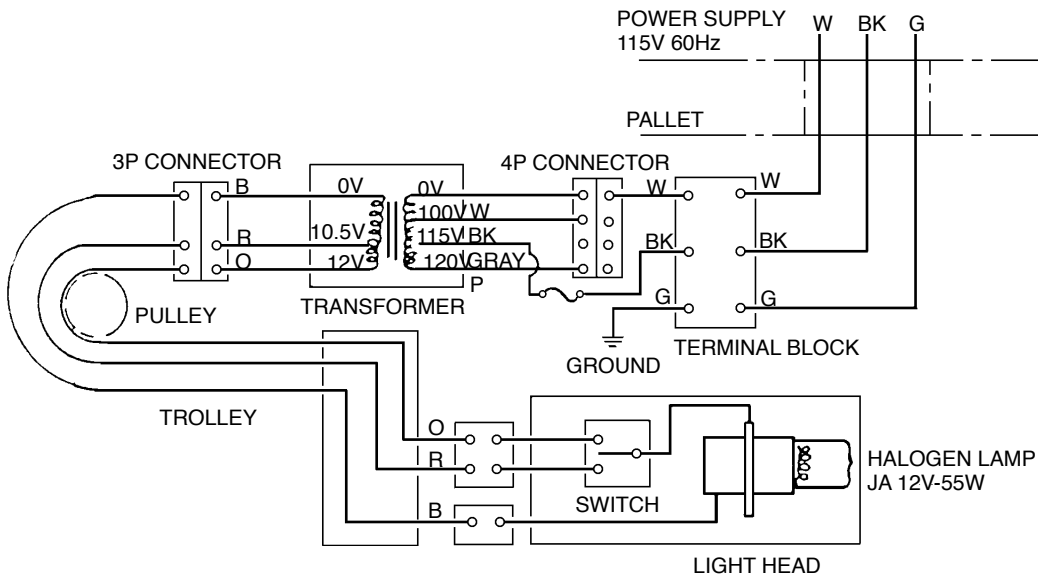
POWER SUPPLY
115V 60Hz

W BK G

PALLET

3P CONNECTOR

B

R

O

0V

10.5V

12V

0V

100V W

115V BK

120V GRAY

P

TRANSFORMER

4P CONNECTOR

W

BK

G

W

BK

G

GROUND

TERMINAL BLOCK

PULLEY

TROLLEY

O

R

B

SWITCH

HALOGEN LAMP
JA 12V-55W

LIGHT HEAD